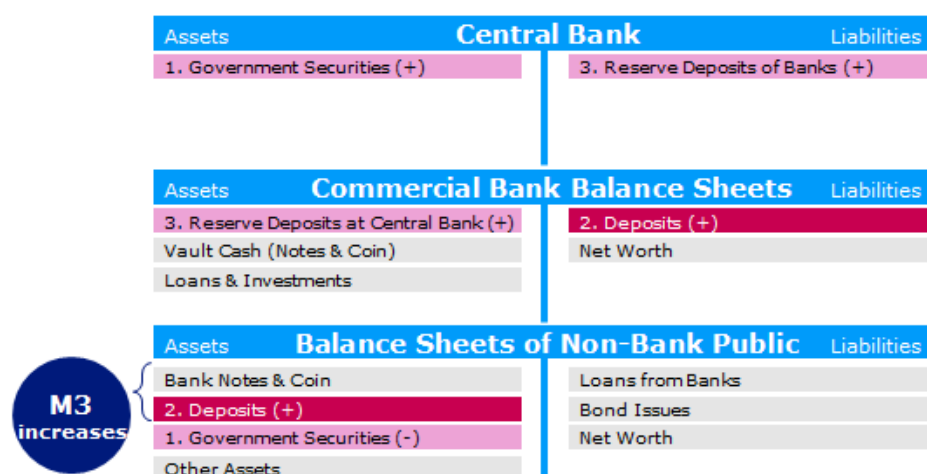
Assets **Central Bank** Liabilities

| Assets | Liabilities |
|---|---|
| 1. Government Securities (+) | 3. Reserve Deposits of Banks (+) |

Assets **Commercial Bank Balance Sheets** Liabilities

| Assets | Liabilities |
|---|---|
| 3. Reserve Deposits at Central Bank (+) | 2. Deposits (+) |
| Vault Cash (Notes & Coin) | Net Worth |
| Loans & Investments | |

Assets **Balance Sheets of Non-Bank Public** Liabilities

| Assets | Liabilities |
|---|---|
| Bank Notes & Coin | Loans from Banks |
| 2. Deposits (+) | Bond Issues |
| 1. Government Securities (-) | Net Worth |
| Other Assets | |

M3 increases